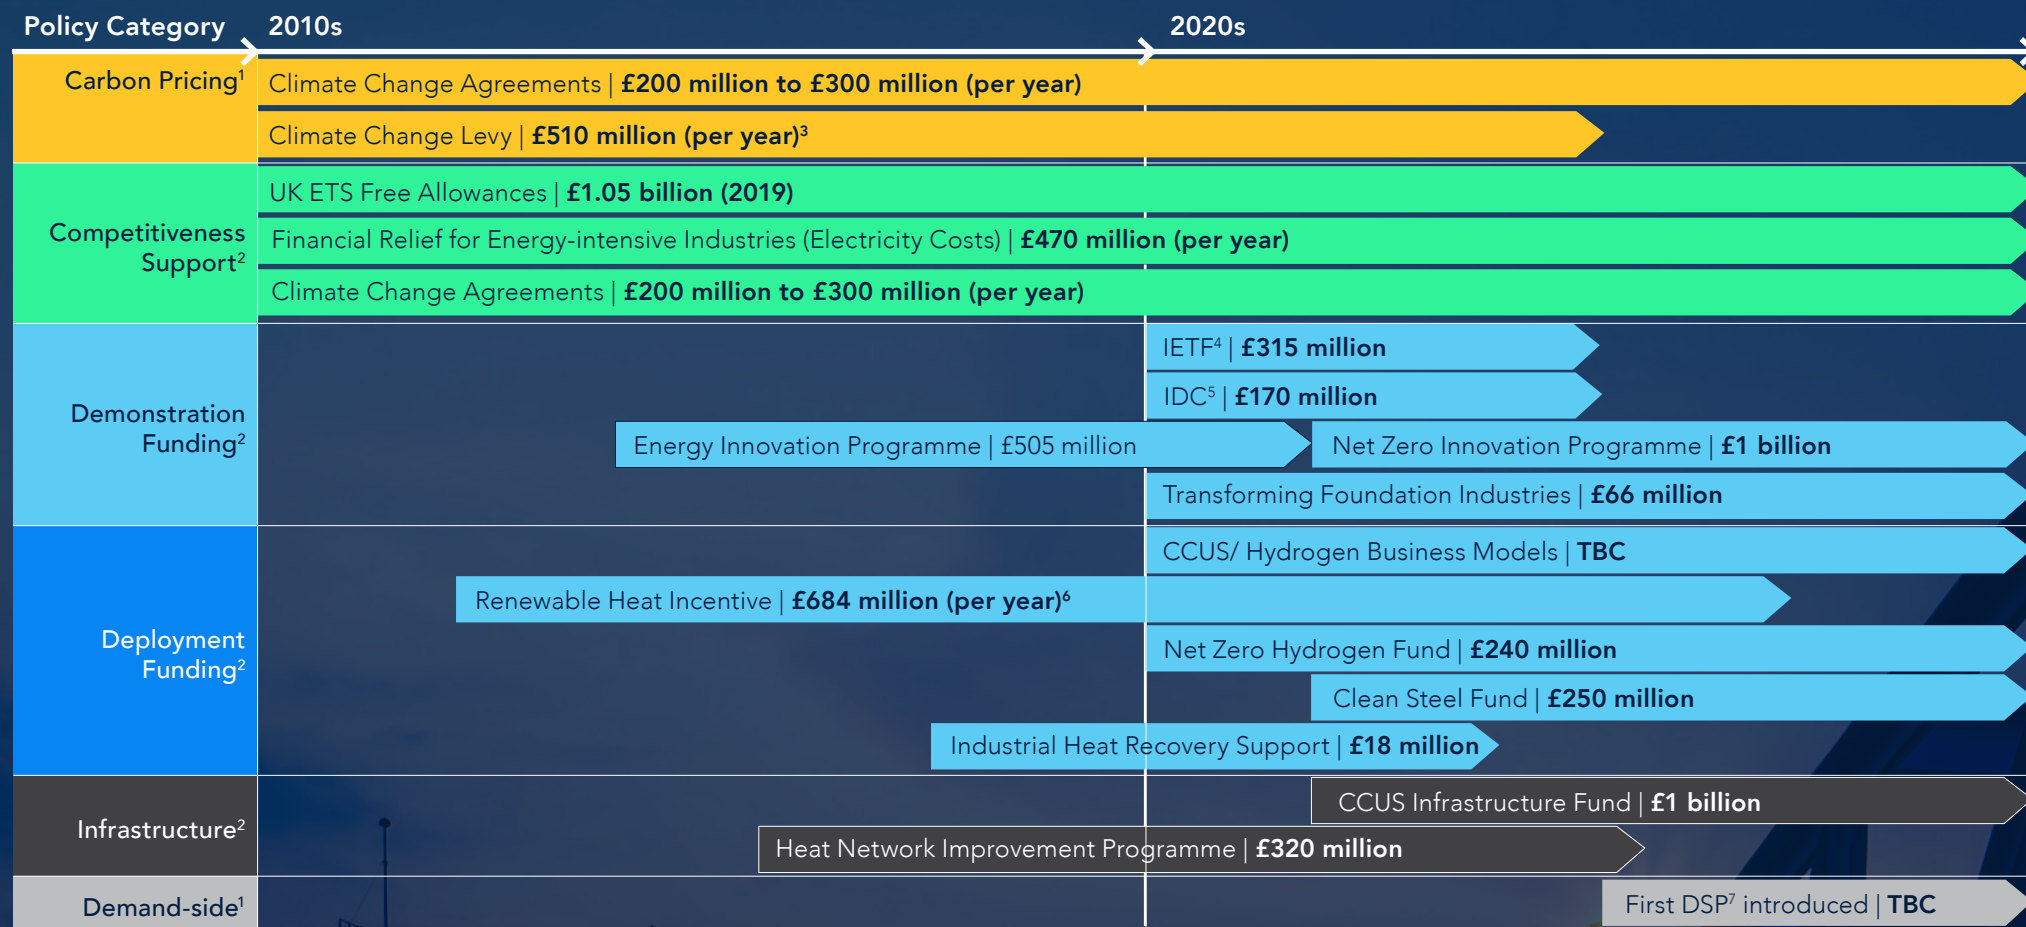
Policy Category | 2010s | 2020s

Carbon Pricing$^1$
Climate Change Agreements | £200 million to £300 million (per year)
Climate Change Levy | £510 million (per year)$^3$

Competitiveness Support$^2$
UK ETS Free Allowances | £1.05 billion (2019)
Financial Relief for Energy-intensive Industries (Electricity Costs) | £470 million (per year)
Climate Change Agreements | £200 million to £300 million (per year)

Demonstration Funding$^2$
IETF$^4$ | £315 million
IDC$^5$ | £170 million
Energy Innovation Programme | £505 million
Net Zero Innovation Programme | £1 billion
Transforming Foundation Industries | £66 million

Deployment Funding$^2$
CCUS/ Hydrogen Business Models | TBC
Renewable Heat Incentive | £684 million (per year)$^6$
Net Zero Hydrogen Fund | £240 million
Clean Steel Fund | £250 million
Industrial Heat Recovery Support | £18 million

Infrastructure$^2$
CCUS Infrastructure Fund | £1 billion
Heat Network Improvement Programme | £320 million

Demand-side$^1$
First DSP$^7$ introduced | TBC